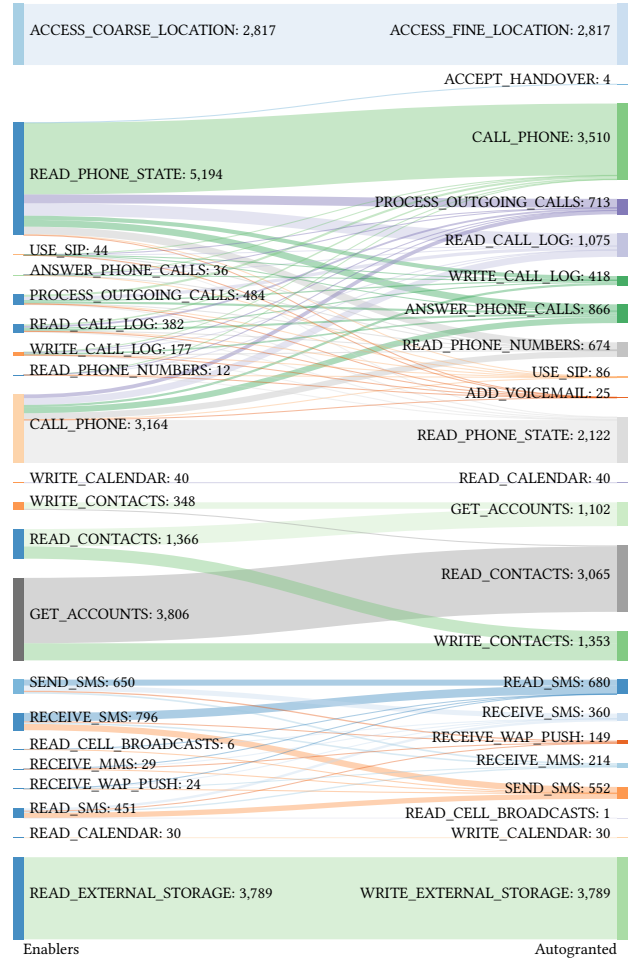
ACCESS_COARSE_LOCATION: 2,817
ACCESS_FINE_LOCATION: 2,817
ACCEPT_HANDOVER: 4
READ_PHONE_STATE: 5,194
CALL_PHONE: 3,510
PROCESS_OUTGOING_CALLS: 713
USE_SIP: 44
READ_CALL_LOG: 1,075
ANSWER_PHONE_CALLS: 36
WRITE_CALL_LOG: 418
PROCESS_OUTGOING_CALLS: 484
ANSWER_PHONE_CALLS: 866
READ_CALL_LOG: 382
READ_PHONE_NUMBERS: 674
WRITE_CALL_LOG: 177
USE_SIP: 86
READ_PHONE_NUMBERS: 12
ADD_VOICEMAIL: 25
CALL_PHONE: 3,164
READ_PHONE_STATE: 2,122
WRITE_CALENDAR: 40
READ_CALENDAR: 40
WRITE_CONTACTS: 348
GET_ACCOUNTS: 1,102
READ_CONTACTS: 1,366
READ_CONTACTS: 3,065
GET_ACCOUNTS: 3,806
WRITE_CONTACTS: 1,353
SEND_SMS: 650
READ_SMS: 680
RECEIVE_SMS: 796
RECEIVE_SMS: 360
READ_CELL_BROADCASTS: 6
RECEIVE_WAP_PUSH: 149
RECEIVE_MMS: 29
RECEIVE_MMS: 214
RECEIVE_WAP_PUSH: 24
SEND_SMS: 552
READ_SMS: 451
READ_CELL_BROADCASTS: 1
READ_CALENDAR: 30
WRITE_CALENDAR: 30
READ_EXTERNAL_STORAGE: 3,789
WRITE_EXTERNAL_STORAGE: 3,789
Enablers
Autogranted